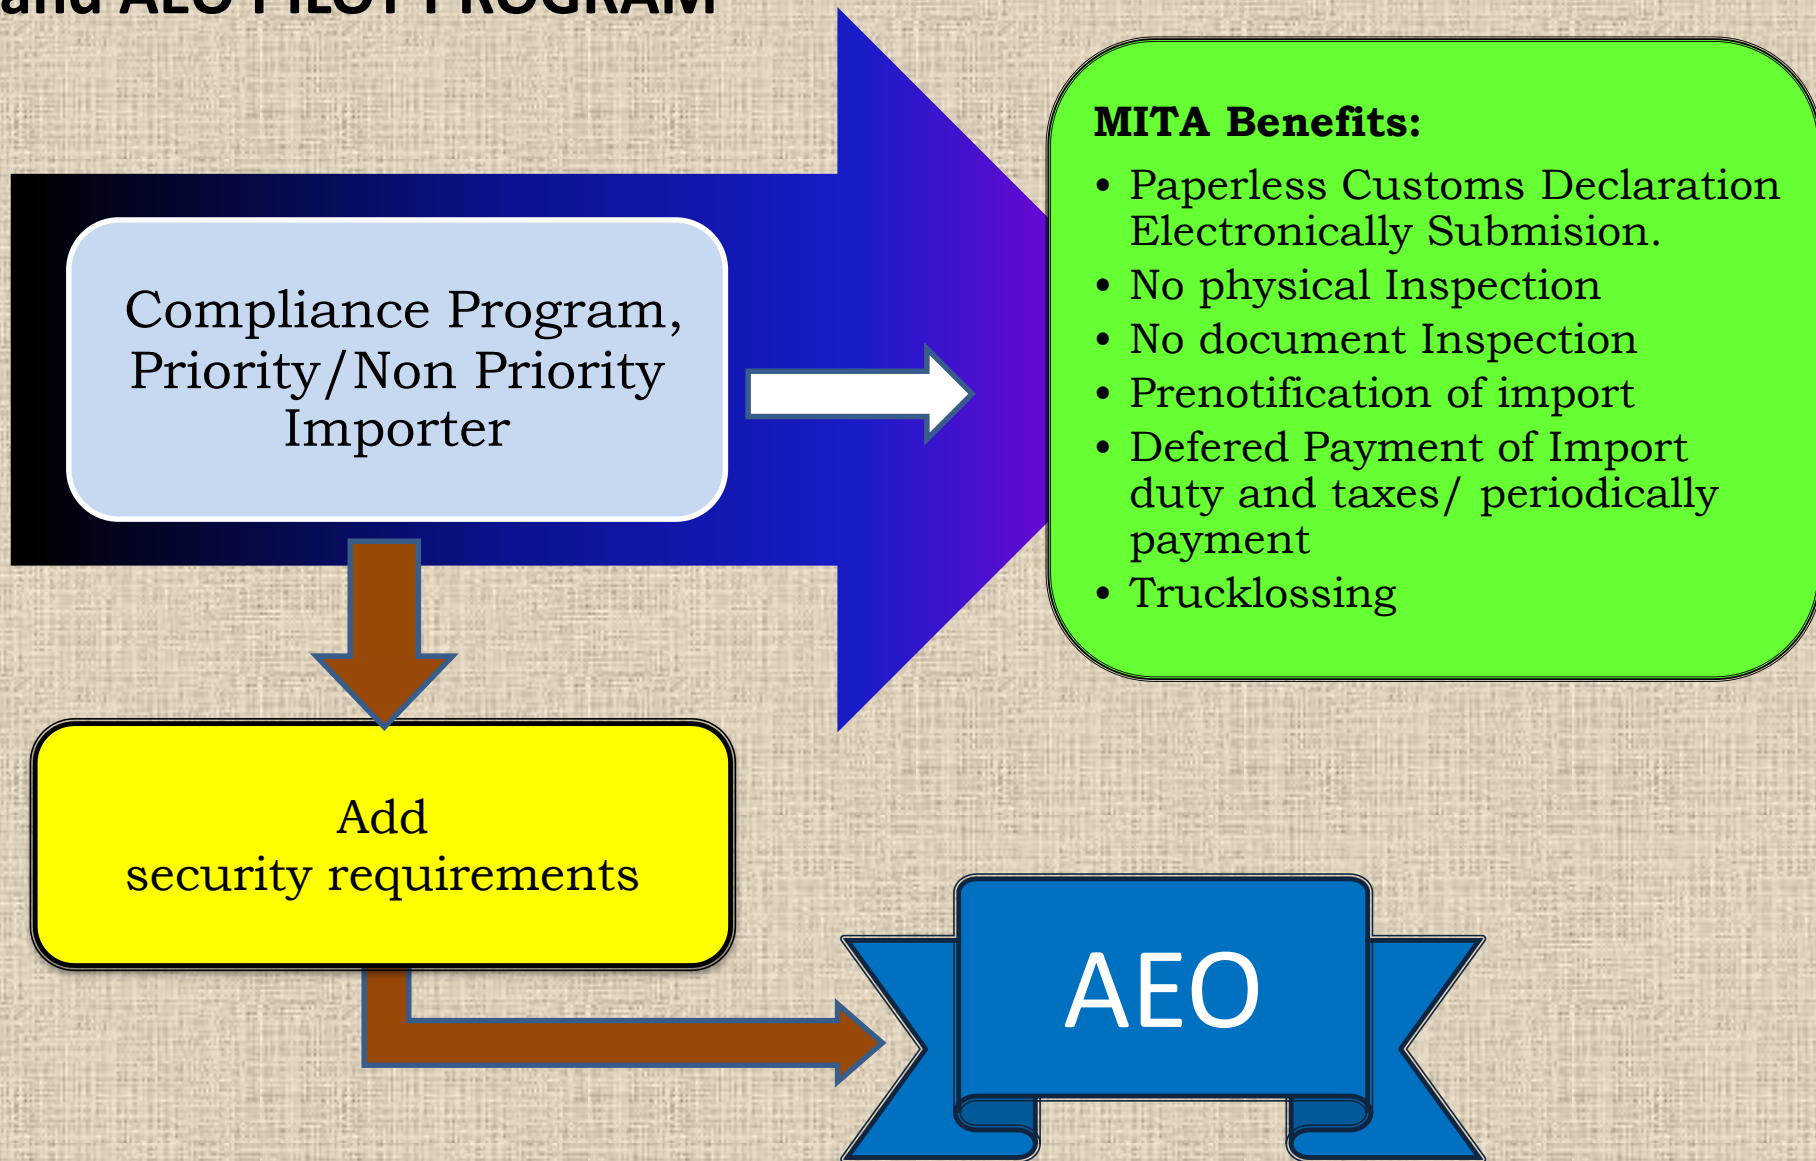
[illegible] AEO PILOT PROGRAM

Compliance Program, Priority/Non Priority Importer

MITA Benefits:
• Paperless Customs Declaration Electronically Submision.
• No physical Inspection
• No document Inspection
• Prenotification of import
• Defered Payment of Import duty and taxes/ periodically payment
• Trucklossing

Add security requirements

AEO